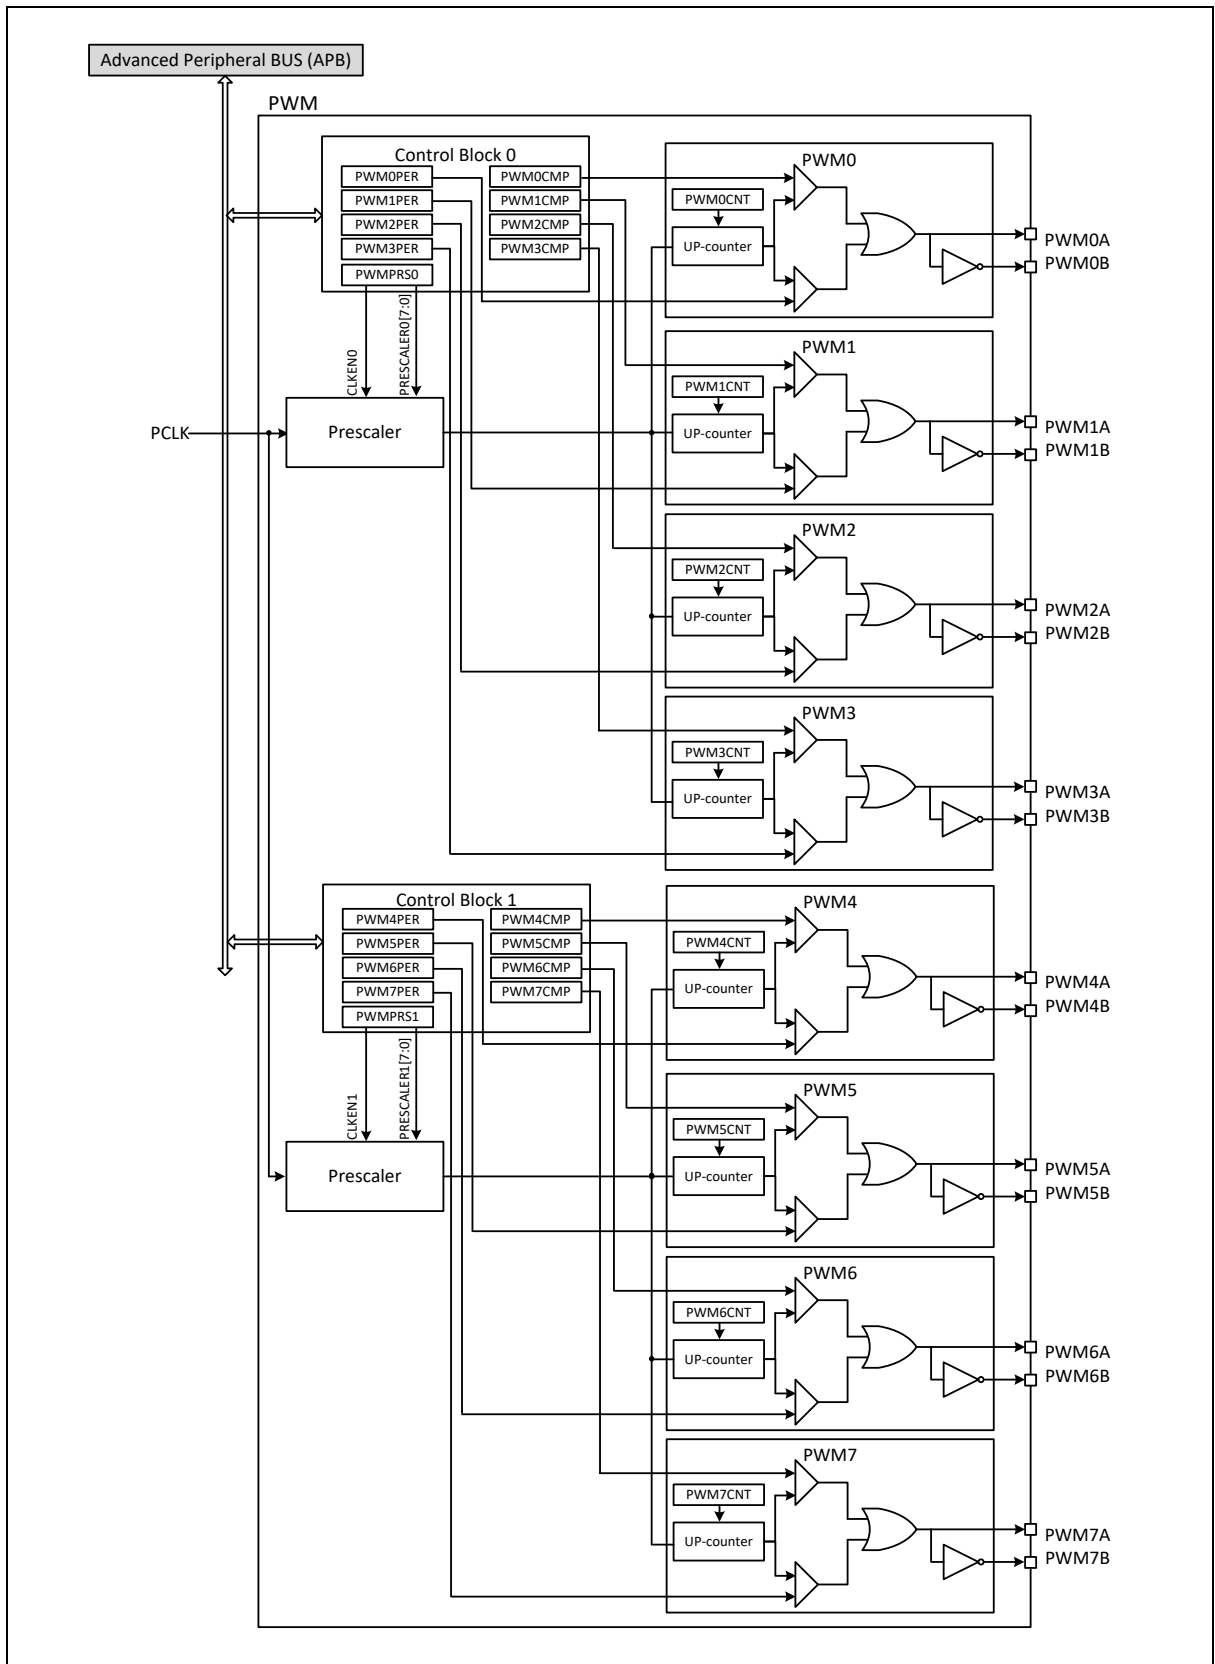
Advanced Peripheral BUS (APB)

PWM

Control Block 0

PWM0PER
PWM1PER
PWM2PER
PWM3PER
PWMPRS0

PWM0CMP
PWM1CMP
PWM2CMP
PWM3CMP

CLKEN0
PRESCALER0[7:0]

PCLK

Prescaler

PWM0
PWM0CNT
UP-counter
PWM0A
PWM0B

PWM1
PWM1CNT
UP-counter
PWM1A
PWM1B

PWM2
PWM2CNT
UP-counter
PWM2A
PWM2B

PWM3
PWM3CNT
UP-counter
PWM3A
PWM3B

Control Block 1

PWM4PER
PWM5PER
PWM6PER
PWM7PER
PWMPRS1

PWM4CMP
PWM5CMP
PWM6CMP
PWM7CMP

CLKEN1
PRESCALER1[7:0]

Prescaler

PWM4
PWM4CNT
UP-counter
PWM4A
PWM4B

PWM5
PWM5CNT
UP-counter
PWM5A
PWM5B

PWM6
PWM6CNT
UP-counter
PWM6A
PWM6B

PWM7
PWM7CNT
UP-counter
PWM7A
PWM7B